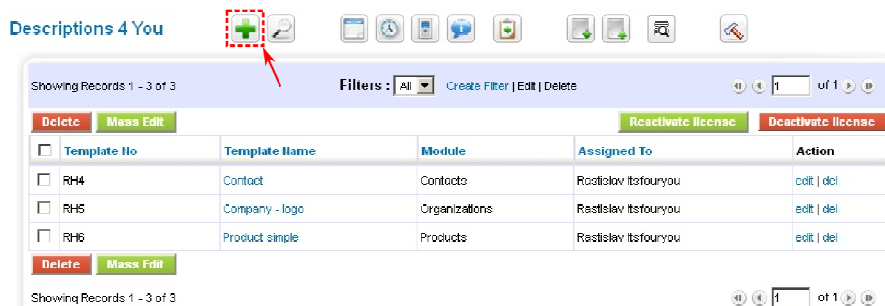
Descriptions 4 You

Showing Records 1 - 3 of 3

Filters : All

Create Filter | Edit | Delete

1 of 1

Delete Mass Edit

Reactivate license Deactivate license

| | Template No | Template Name | Module | Assigned To | Action |
|---|---|---|---|---|---|
| | RH4 | Contact | Contacts | Rastislav itsfouryou | edit \| del |
| | RH5 | Company - logo | Organizations | Rastislav itsfouryou | edit \| del |
| | RH6 | Product simple | Products | Rastislav itsfouryou | edit \| del |

Delete Mass Edit

Showing Records 1 - 3 of 3

1 of 1